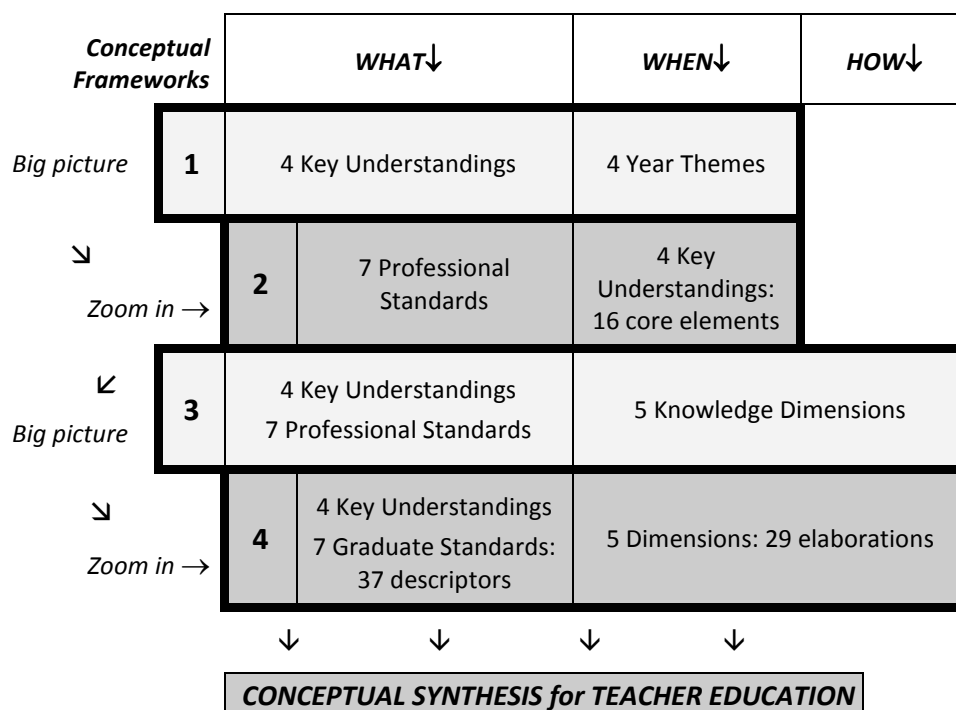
| Conceptual Frameworks | | WHAT↓ | WHEN↓ | HOW↓ |
|---|---|---|---|---|
| Big picture | 1 | 4 Key Understandings | 4 Year Themes | |
| ↘ Zoom in → | 2 | 7 Professional Standards | 4 Key Understandings: 16 core elements | |
| ↙ Big picture | 3 | 4 Key Understandings 7 Professional Standards | 5 Knowledge Dimensions | |
| ↘ Zoom in → | 4 | 4 Key Understandings 7 Graduate Standards: 37 descriptors | 5 Dimensions: 29 elaborations | |

↓ ↓ ↓ ↓

CONCEPTUAL SYNTHESIS for TEACHER EDUCATION